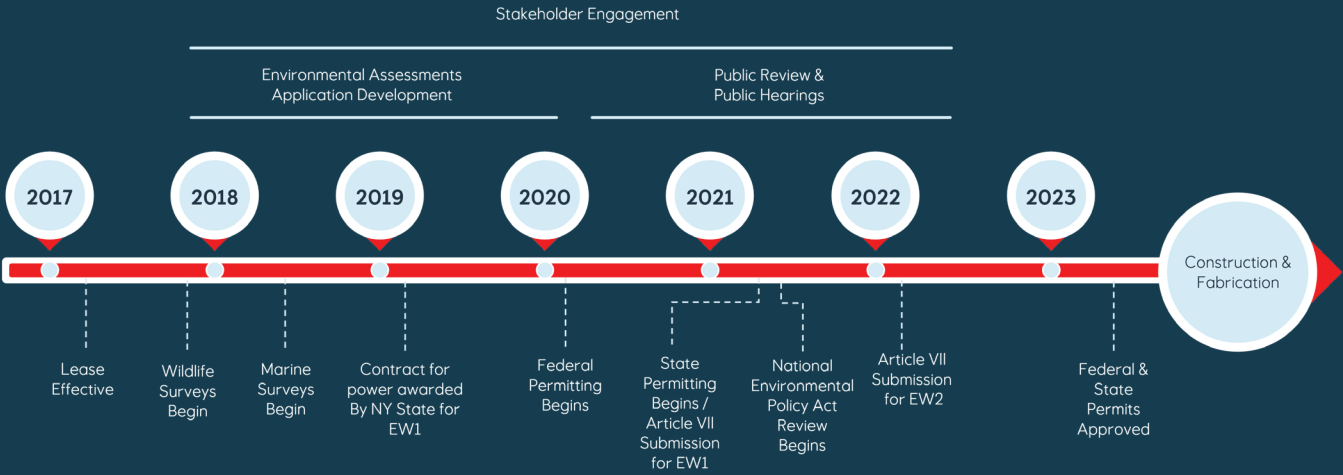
Stakeholder Engagement

Environmental Assessments
Application Development

Public Review &
Public Hearings

2017

2018

2019

2020

2021

2022

2023

Construction & Fabrication

Lease Effective

Wildlife Surveys Begin

Marine Surveys Begin

Contract for power awarded By NY State for EW1

Federal Permitting Begins

State Permitting Begins / Article VII Submission for EW1

National Environmental Policy Act Review Begins

Article VII Submission for EW2

Federal & State Permits Approved